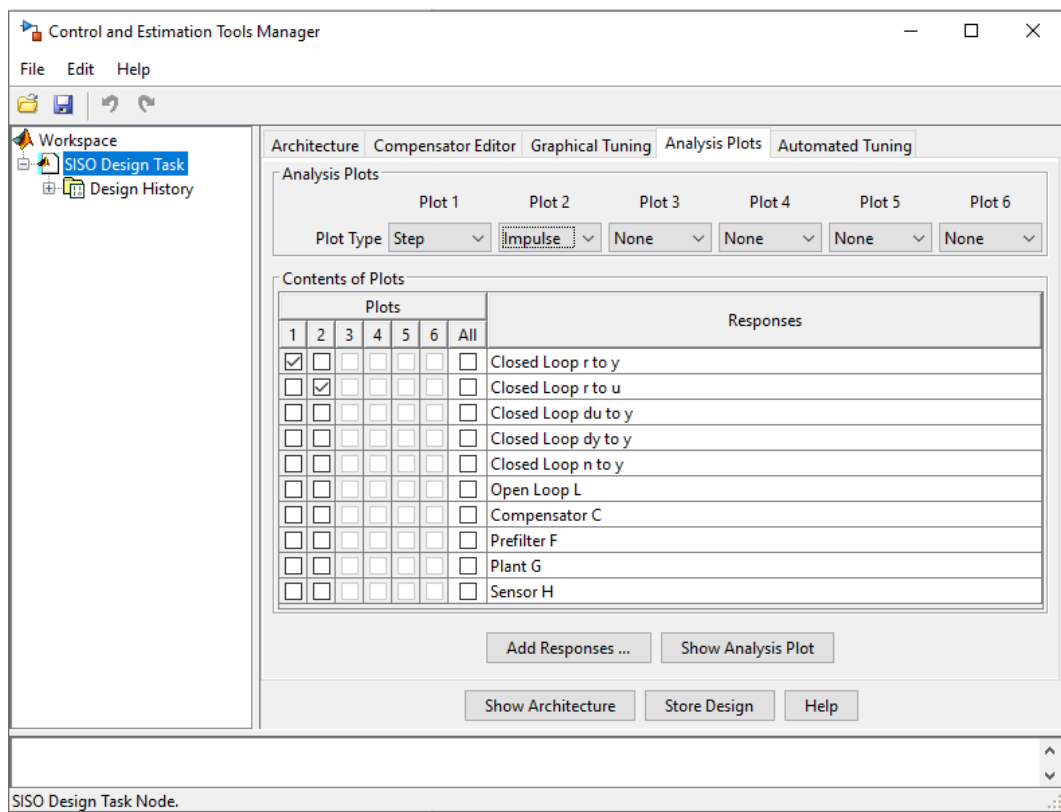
Control and Estimation Tools Manager

File Edit Help

Workspace
SISO Design Task
Design History

Architecture | Compensator Editor | Graphical Tuning | Analysis Plots | Automated Tuning

Analysis Plots

| | Plot 1 | Plot 2 | Plot 3 | Plot 4 | Plot 5 | Plot 6 |
|---|---|---|---|---|---|---|
| Plot Type | Step | Impulse | None | None | None | None |

Contents of Plots

| Plots 1 | 2 | 3 | 4 | 5 | 6 | All | Responses |
|---|---|---|---|---|---|---|---|
| ☑ | ☐ | ☐ | ☐ | ☐ | ☐ | ☐ | Closed Loop r to y |
| ☐ | ☑ | ☐ | ☐ | ☐ | ☐ | ☐ | Closed Loop r to u |
| ☐ | ☐ | ☐ | ☐ | ☐ | ☐ | ☐ | Closed Loop du to y |
| ☐ | ☐ | ☐ | ☐ | ☐ | ☐ | ☐ | Closed Loop dy to y |
| ☐ | ☐ | ☐ | ☐ | ☐ | ☐ | ☐ | Closed Loop n to y |
| ☐ | ☐ | ☐ | ☐ | ☐ | ☐ | ☐ | Open Loop L |
| ☐ | ☐ | ☐ | ☐ | ☐ | ☐ | ☐ | Compensator C |
| ☐ | ☐ | ☐ | ☐ | ☐ | ☐ | ☐ | Prefilter F |
| ☐ | ☐ | ☐ | ☐ | ☐ | ☐ | ☐ | Plant G |
| ☐ | ☐ | ☐ | ☐ | ☐ | ☐ | ☐ | Sensor H |

Add Responses ... Show Analysis Plot

Show Architecture Store Design Help

SISO Design Task Node.